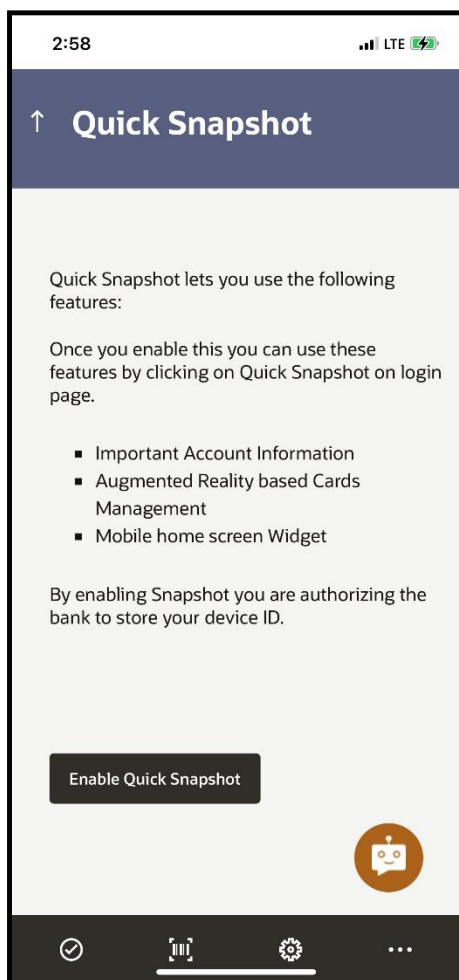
2:58 LTE

↑ Quick Snapshot

Quick Snapshot lets you use the following features:

Once you enable this you can use these features by clicking on Quick Snapshot on login page.

- Important Account Information
- Augmented Reality based Cards Management
- Mobile home screen Widget

By enabling Snapshot you are authorizing the bank to store your device ID.

Enable Quick Snapshot